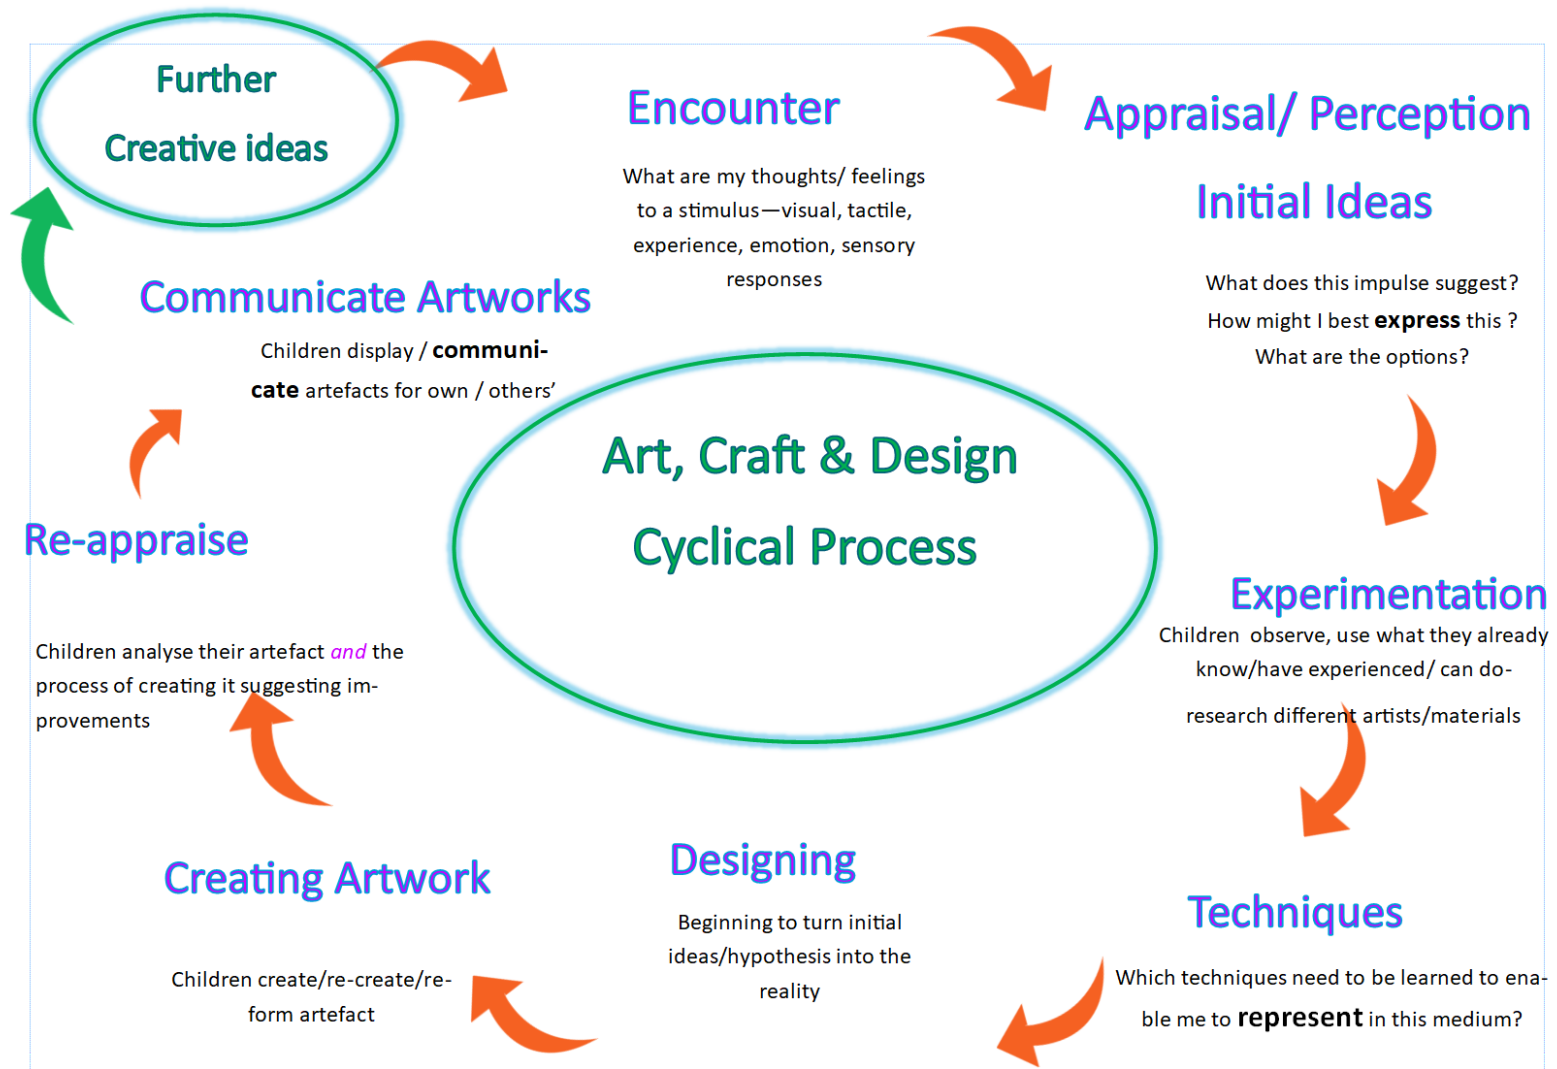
Further

Creative ideas

Encounter

What are my thoughts/ feelings to a stimulus—visual, tactile, experience, emotion, sensory responses

Appraisal/ Perception

Initial Ideas

What does this impulse suggest? How might I best **express** this ? What are the options?

Communicate Artworks

Children display / **communicate** artefacts for own / others'

Art, Craft & Design

Cyclical Process

Re-appraise

Children analyse their artefact *and* the process of creating it suggesting improvements

Experimentation

Children observe, use what they already know/have experienced/ can do- research different artists/materials

Designing

Beginning to turn initial ideas/hypothesis into the reality

Creating Artwork

Children create/re-create/re-form artefact

Techniques

Which techniques need to be learned to enable me to **represent** in this medium?